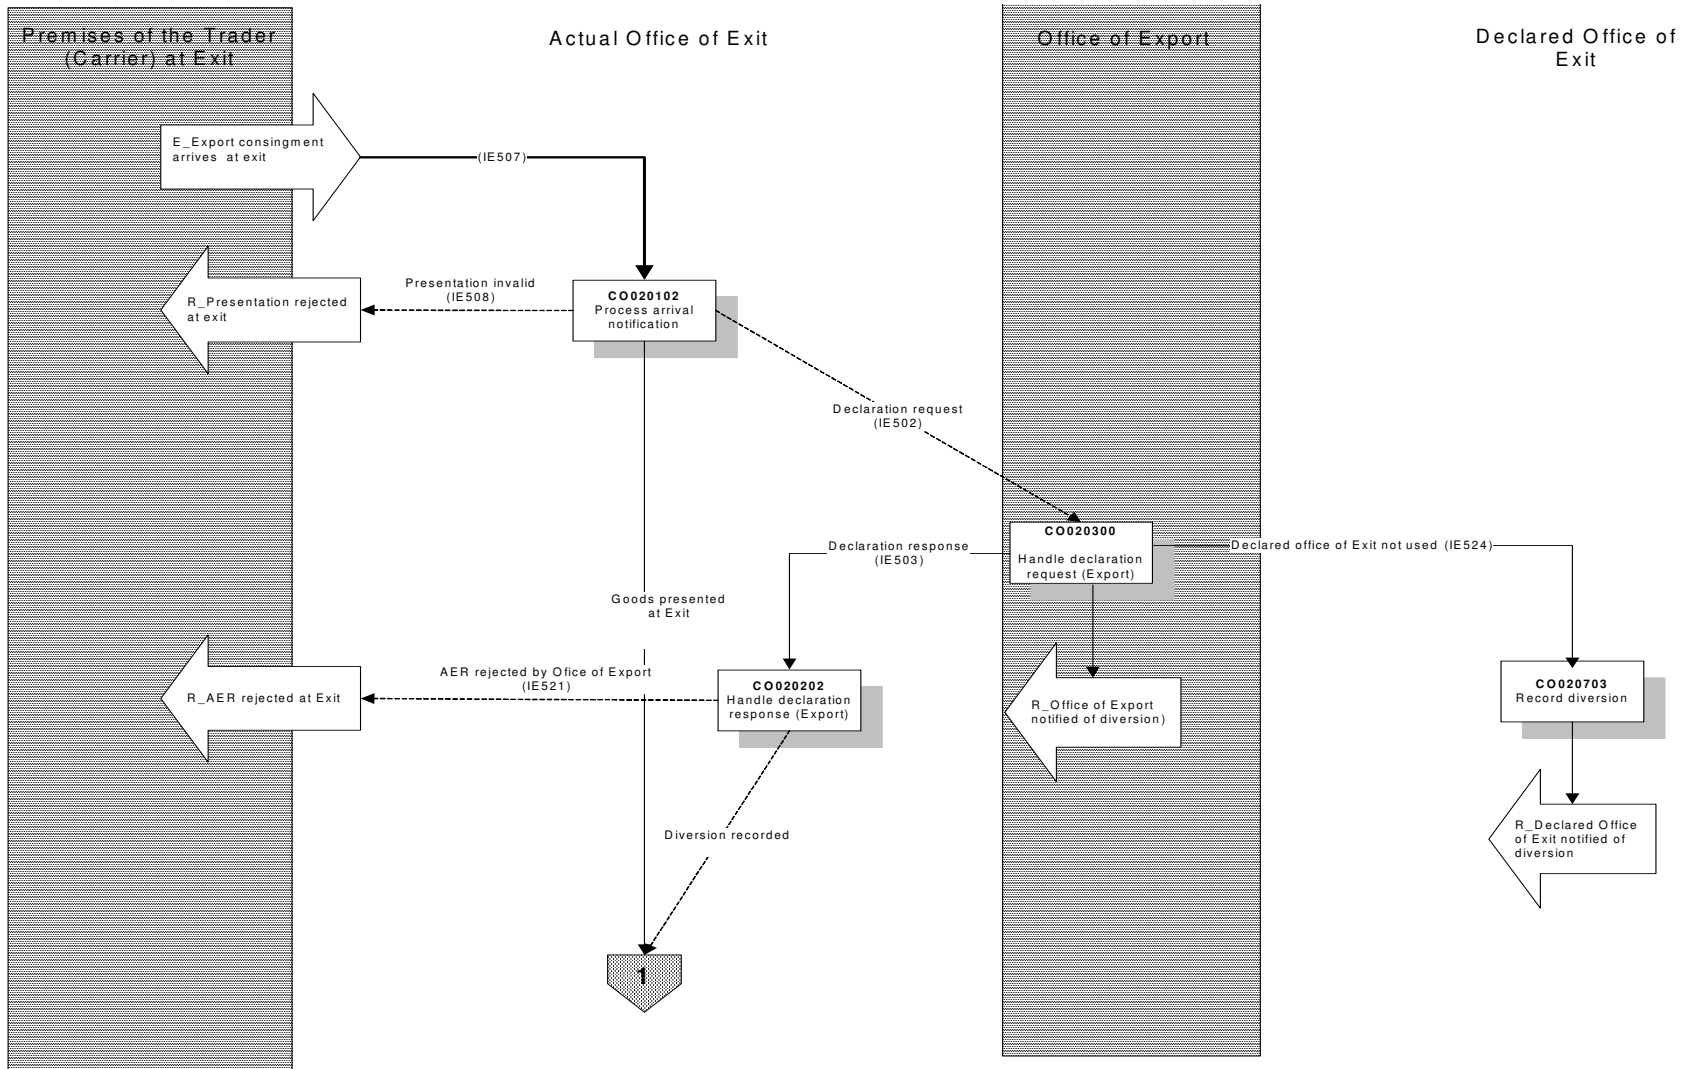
Premises of the Trader (Carrier) at Exit

Actual Office of Exit

Office of Export

Declared Office of Exit

E_Export consingment arrives at exit

(IE507)

R_Presentation rejected at exit

Presentation invalid (IE508)

CO020102
Process arrival notification

Declaration request (IE502)

CO020300
Handle declaration request (Export)

Declared office of Exit not used (IE524)

Declaration response (IE503)

Goods presented at Exit

R_AER rejected at Exit

AER rejected by Office of Export (IE521)

CO020202
Handle declaration response (Export)

R_Office of Export notified of diversion)

CO020703
Record diversion

R_Declared Office of Exit notified of diversion

Diversion recorded

1